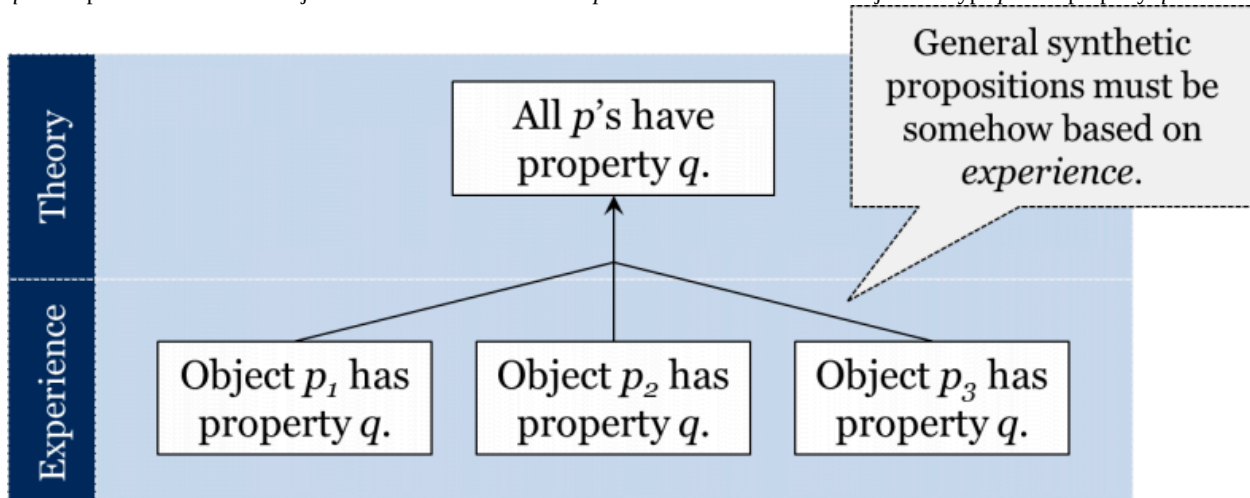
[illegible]

Theory

All $p$'s have property $q$.

General synthetic propositions must be somehow based on *experience*.

Experience

Object $p_1$ has property $q$.

Object $p_2$ has property $q$.

Object $p_3$ has property $q$.